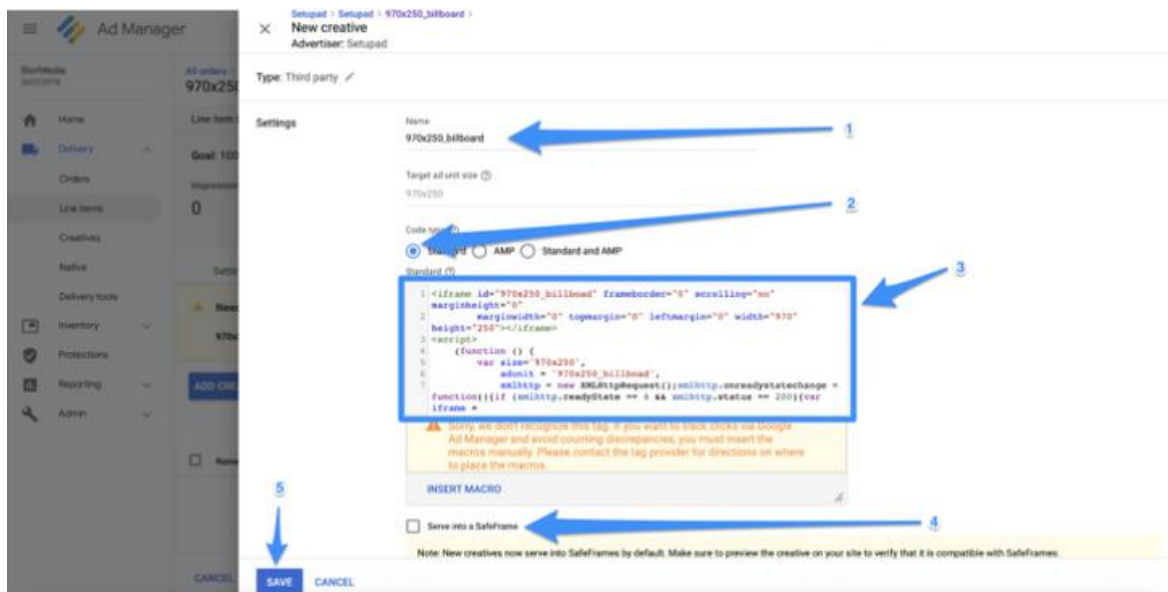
Ad Manager

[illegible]

All orders
970x25

Home
Delivery
Orders
Line items
Creatives
Native
Delivery tools
Inventory
Protections
Reporting
Admin

Line item
Goal: 100
Impression
0

Setti

Nee
970x

ADD CRE

CANCEL

Setupad > Setupad > 970x250_billboard >
New creative
Advertiser: Setupad

Type: Third party

Settings

Name
970x250_billboard

1

Target ad unit size
970x250

2

Code type
Standard AMP Standard and AMP
Standard

3

1 <iframe id="970x250_billboad" frameborder="0" scrolling="no" marginheight="0"
2 marginwidth="0" topmargin="0" leftmargin="0" width="970" height="250"></iframe>
3 <script>
4 (function () {
5 var size='970x250',
6 adunit = '970x250_billboad',
7 xmlhttp = new XMLHttpRequest();xmlhttp.onreadystatechange = function(){if (xmlhttp.readyState == 4 && xmlhttp.status == 200){var iframe =

Sorry, we don't recognize this tag. If you want to track clicks via Google Ad Manager and avoid counting discrepancies, you must insert the macros manually. Please contact the tag provider for directions on where to place the macros.

INSERT MACRO

Serve into a SafeFrame

4

Note: New creatives now serve into SafeFrames by default. Make sure to preview the creative on your site to verify that it is compatible with SafeFrames.

5

SAVE CANCEL